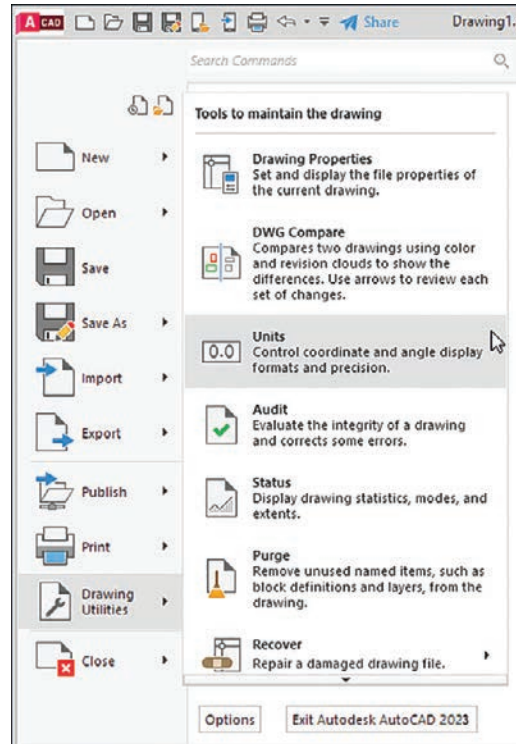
A CAD Share Drawing1.

Search Commands

New

Open

Save

Save As

Import

Export

Publish

Print

Drawing Utilities

Close

Tools to maintain the drawing

Drawing Properties
Set and display the file properties of the current drawing.

DWG Compare
Compares two drawings using color and revision clouds to show the differences. Use arrows to review each set of changes.

0.0 Units
Control coordinate and angle display formats and precision.

Audit
Evaluate the integrity of a drawing and corrects some errors.

Status
Display drawing statistics, modes, and extents.

Purge
Remove unused named items, such as block definitions and layers, from the drawing.

Recover
Repair a damaged drawing file.

Options

Exit Autodesk AutoCAD 2023